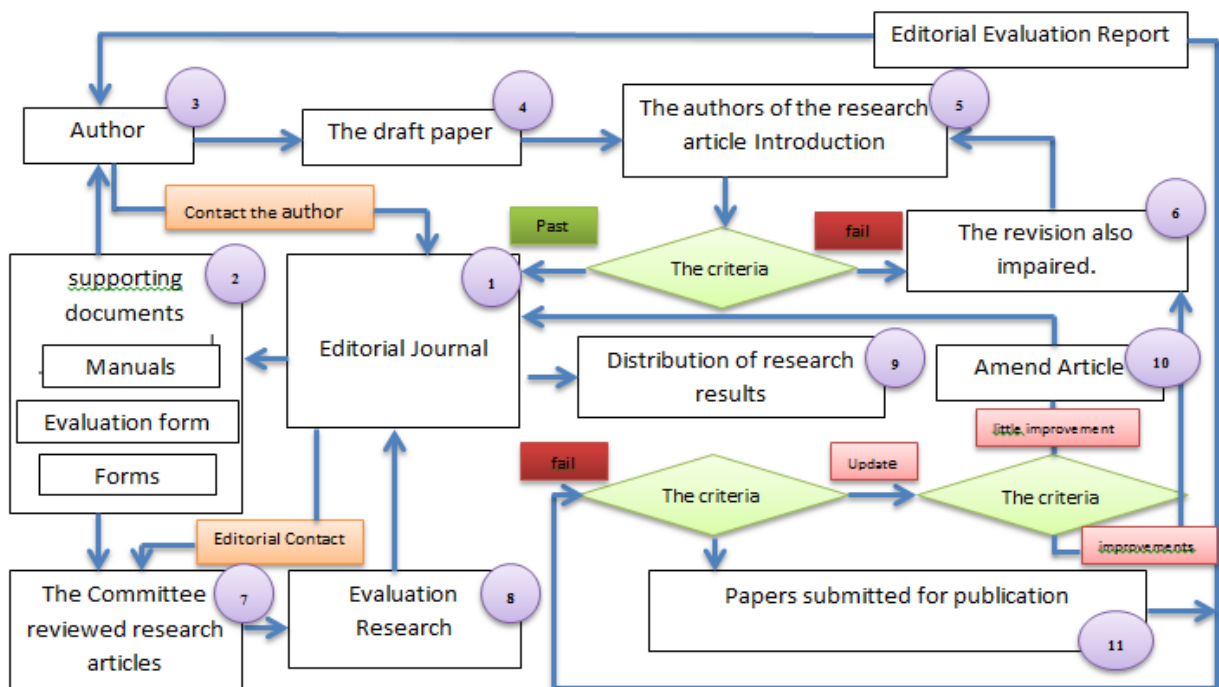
Editorial Evaluation Report

3
Author

4
The draft paper

5
The authors of the research article Introduction

Contact the author

Past

fail

6
The revision also impaired.

The criteria

1

2
supporting documents

Manuals

Evaluation form

Forms

Editorial Journal

Distribution of research results

9

Amend Article

10

little improvement

fail

Update

The criteria

The criteria

improvements

Editorial Contact

7
The Committee reviewed research articles

Evaluation Research

8

Papers submitted for publication

11